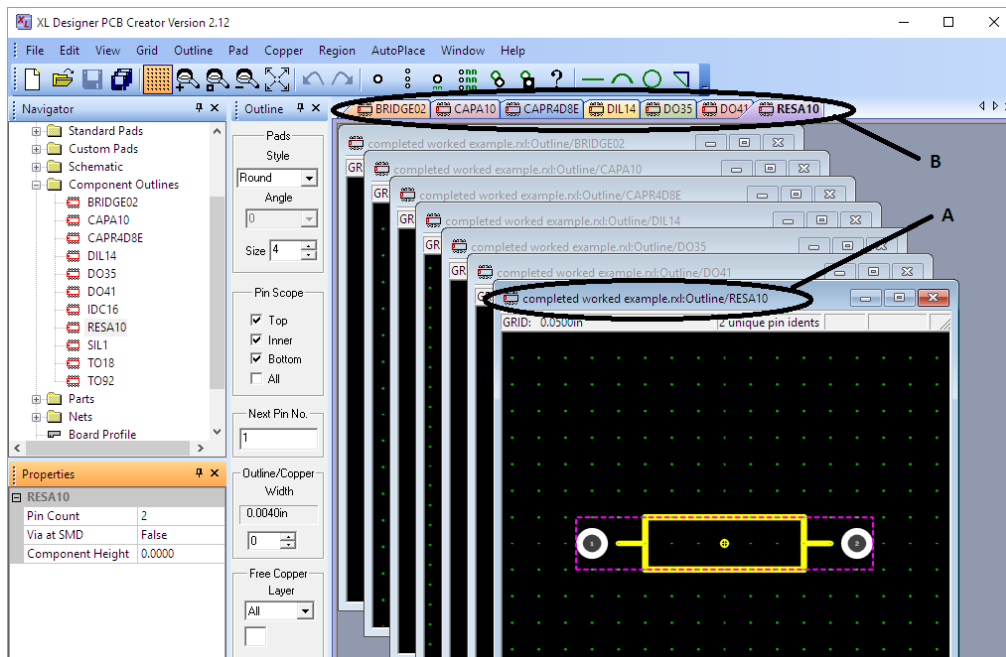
XL Designer PCB Creator Version 2.12

File Edit View Grid Outline Pad Copper Region AutoPlace Window Help

Navigator
Standard Pads
Custom Pads
Schematic
Component Outlines
BRIDGE02
CAPA10
CAPR4D8E
DIL14
DO35
DO41
IDC16
RESA10
SIL1
TO18
TO92
Parts
Nets
Board Profile

Outline
Pads
Style
Round
Angle
0
Size 4

Pin Scope
Top
Inner
Bottom
All

Next Pin No.
1

Outline/Copper
Width
0.0040in
0

Free Copper
Layer
All

Properties
RESA10

| Pin Count | 2 |
|---|---|
| Via at SMD | False |
| Component Height | 0.0000 |

BRIDGE02 CAPA10 CAPR4D8E DIL14 DO35 DO41 RESA10

B

A

completed worked example.rxl:Outline/BRIDGE02
completed worked example.rxl:Outline/CAPA10
completed worked example.rxl:Outline/CAPR4D8E
completed worked example.rxl:Outline/DIL14
completed worked example.rxl:Outline/DO35
completed worked example.rxl:Outline/DO41
completed worked example.rxl:Outline/RESA10

GRID: 0.0500in
2 unique pin idents

1
2